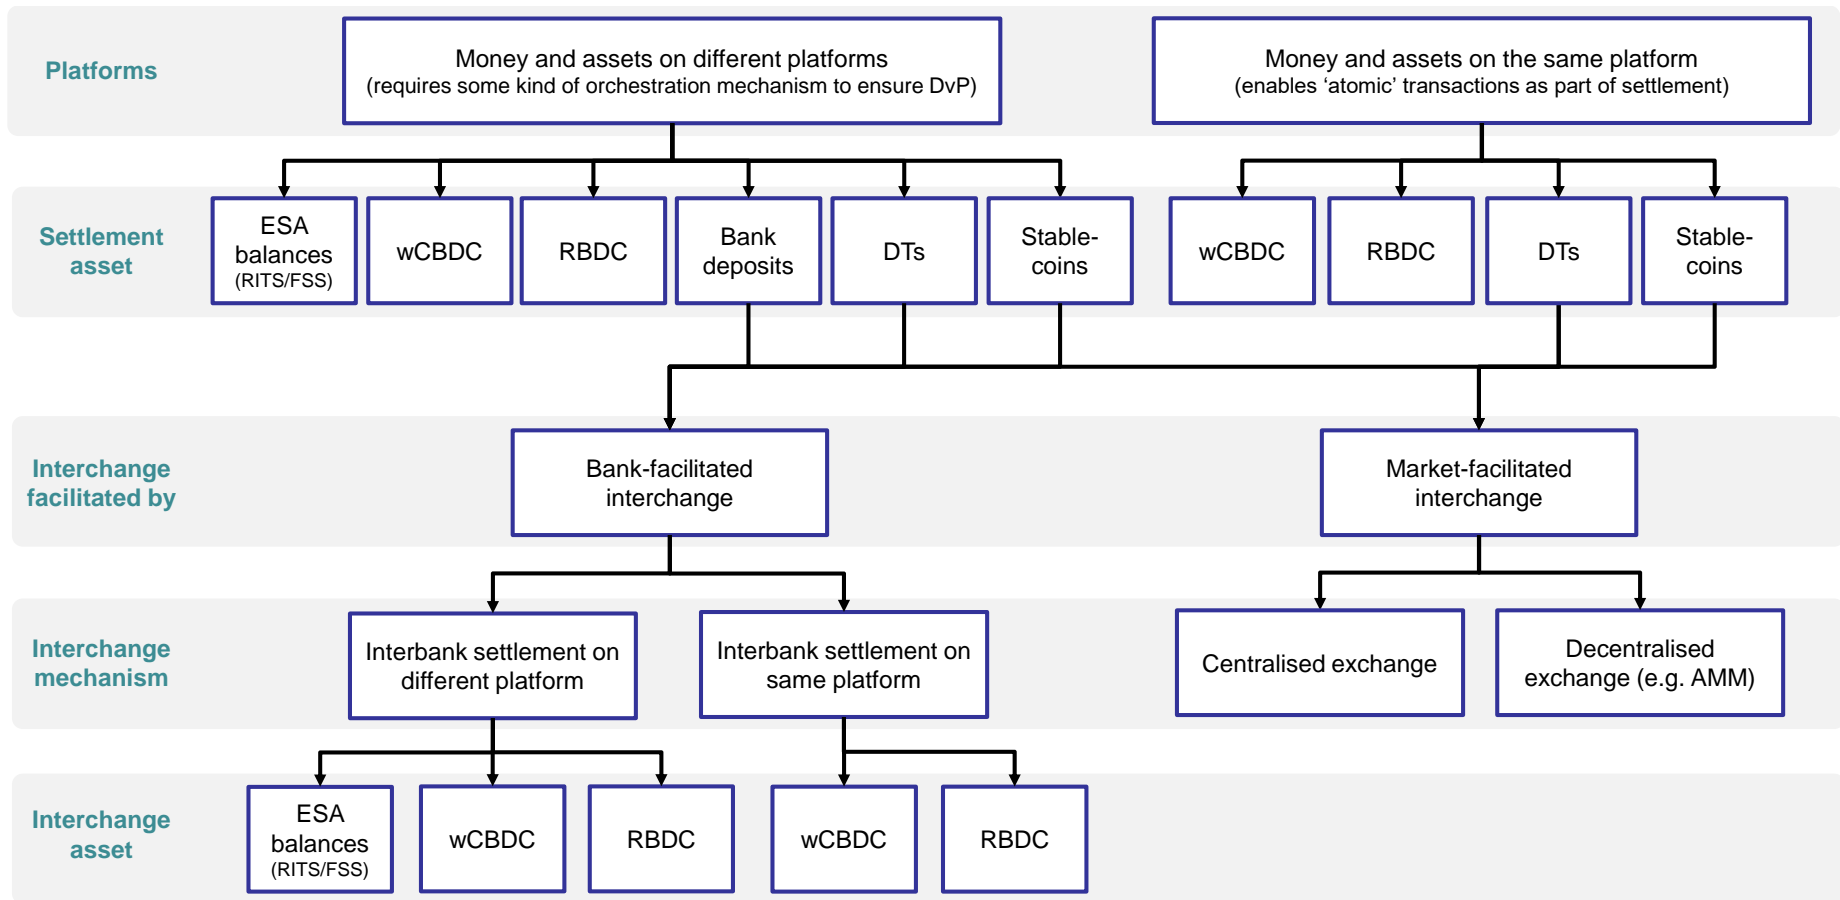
Platforms

Money and assets on different platforms
(requires some kind of orchestration mechanism to ensure DvP)

Money and assets on the same platform
(enables 'atomic' transactions as part of settlement)

Settlement asset

ESA balances (RITS/FSS)

wCBDC

RBDC

Bank deposits

DTs

Stablecoins

wCBDC

RBDC

DTs

Stablecoins

Interchange facilitated by

Bank-facilitated interchange

Market-facilitated interchange

Interchange mechanism

Interbank settlement on different platform

Interbank settlement on same platform

Centralised exchange

Decentralised exchange (e.g. AMM)

Interchange asset

ESA balances (RITS/FSS)

wCBDC

RBDC

wCBDC

RBDC